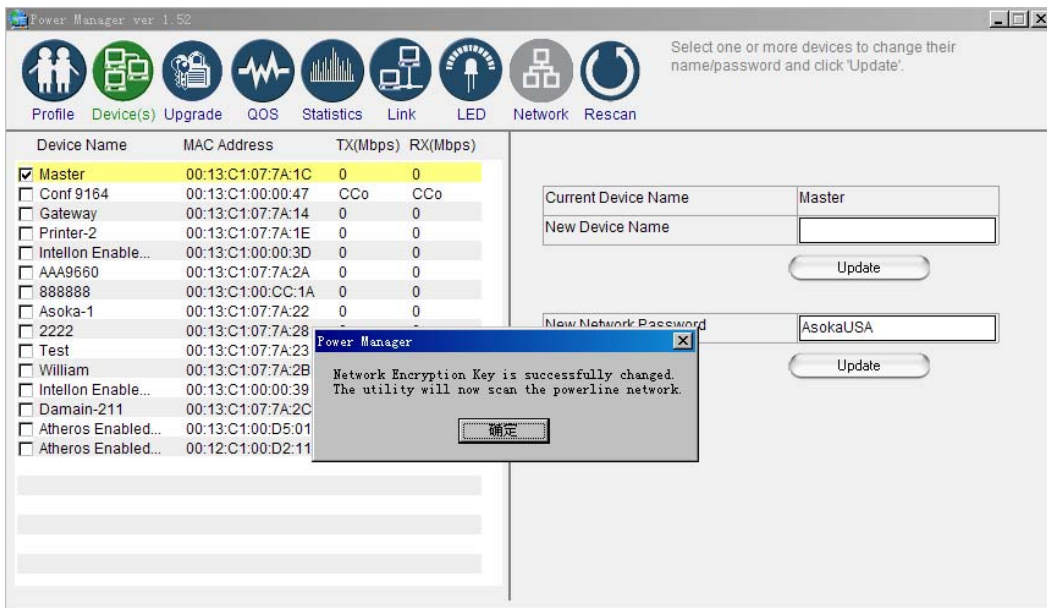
Power Manager ver 1.52

Profile Device(s) Upgrade QOS Statistics Link LED Network Rescan

Select one or more devices to change their name/password and click 'Update'.

| Device Name | MAC Address | TX(Mbps) | RX(Mbps) |
|---|---|---|---|
| Master | 00:13:C1:07:7A:1C | 0 | 0 |
| Conf 9164 | 00:13:C1:00:00:47 | CCo | CCo |
| Gateway | 00:13:C1:07:7A:14 | 0 | 0 |
| Printer-2 | 00:13:C1:07:7A:1E | 0 | 0 |
| Intellon Enable... | 00:13:C1:00:00:3D | 0 | 0 |
| AAA9660 | 00:13:C1:07:7A:2A | 0 | 0 |
| 888888 | 00:13:C1:00:CC:1A | 0 | 0 |
| Asoka-1 | 00:13:C1:07:7A:22 | 0 | 0 |
| 2222 | 00:13:C1:07:7A:28 | | |
| Test | 00:13:C1:07:7A:23 | | |
| William | 00:13:C1:07:7A:2B | | |
| Intellon Enable... | 00:13:C1:00:00:39 | | |
| Damain-211 | 00:13:C1:07:7A:2C | | |
| Atheros Enabled... | 00:13:C1:00:D5:01 | | |
| Atheros Enabled... | 00:12:C1:00:D2:11 | | |

| Current Device Name | Master |
|---|---|
| New Device Name | |

Update

New Network Password AsokaUSA

Update

Power Manager

Network Encryption Key is successfully changed. The utility will now scan the powerline network.

确定